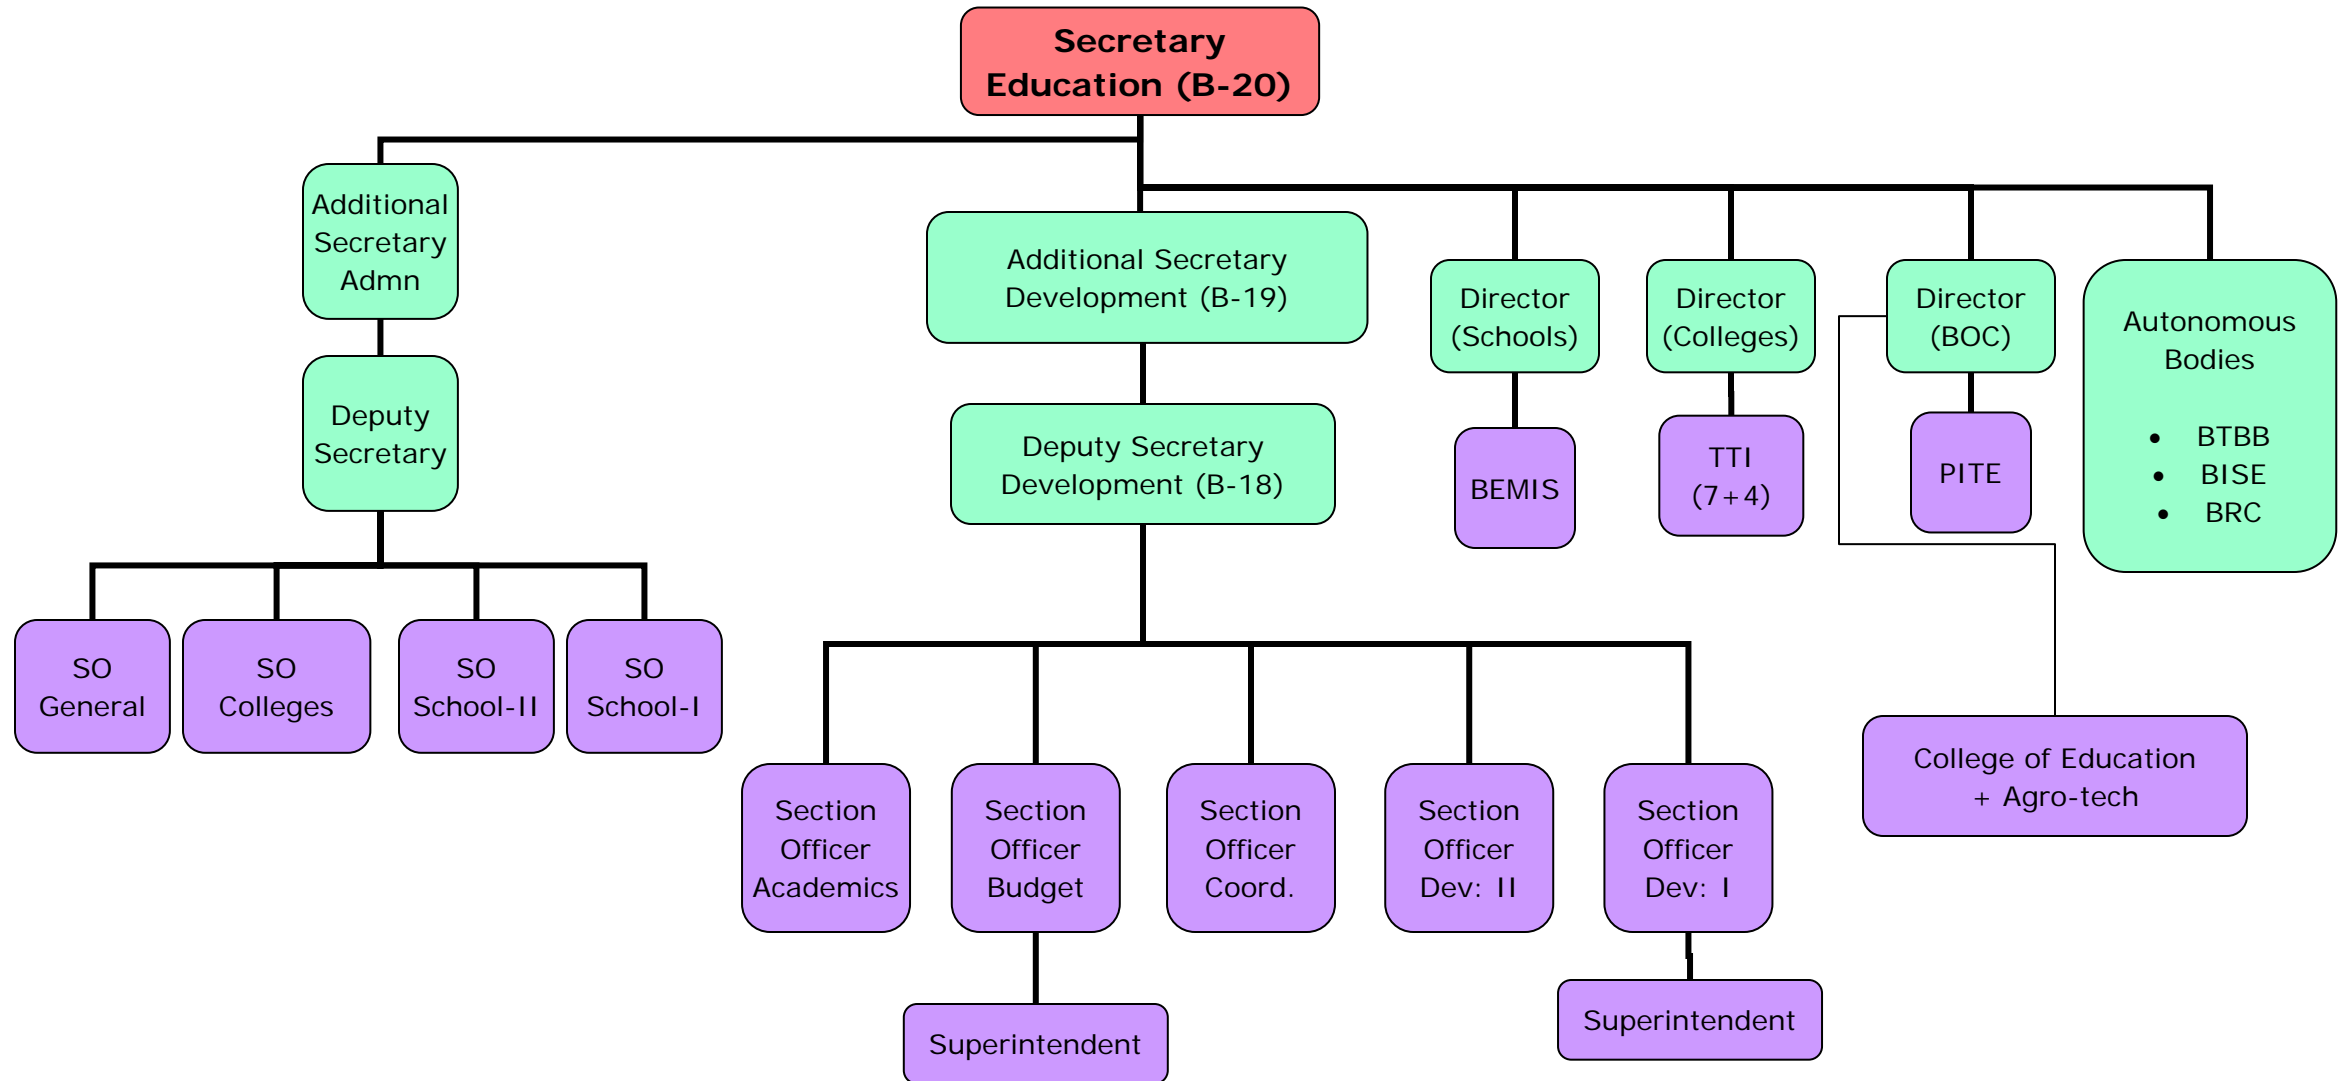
Secretary Education (B-20)

Additional Secretary Admn

Deputy Secretary

SO General

SO Colleges

SO School-II

SO School-I

Additional Secretary Development (B-19)

Deputy Secretary Development (B-18)

Section Officer Academics

Section Officer Budget

Superintendent

Section Officer Coord.

Section Officer Dev: II

Section Officer Dev: I

Superintendent

Director (Schools)

BEMIS

Director (Colleges)

TTI (7+4)

Director (BOC)

PITE

College of Education + Agro-tech

Autonomous Bodies

- BTBB
- BISE
- BRC